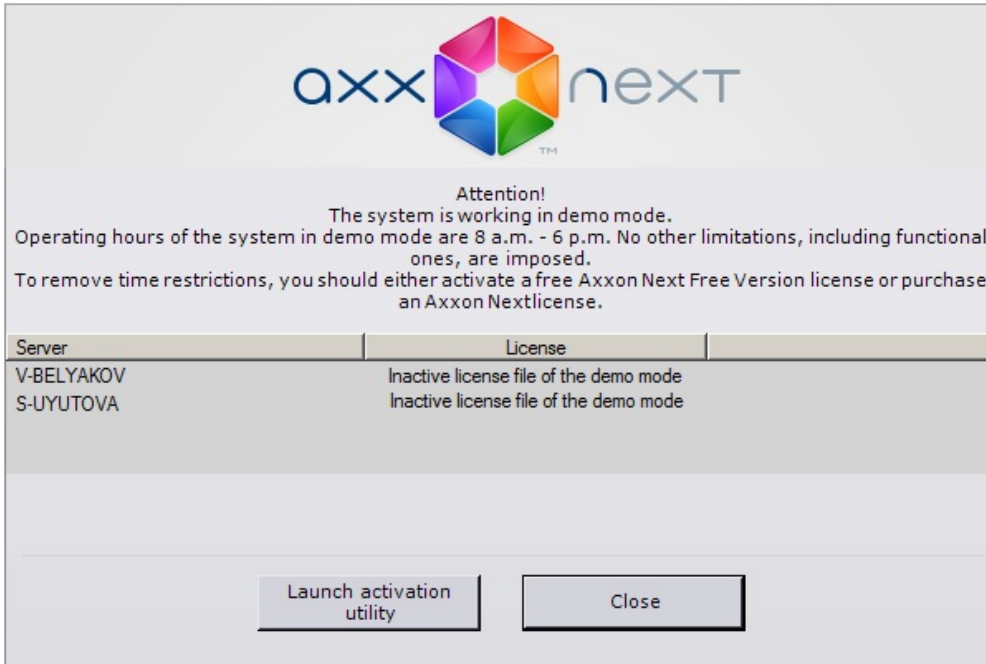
axx next ™

Attention!
The system is working in demo mode.
Operating hours of the system in demo mode are 8 a.m. - 6 p.m. No other limitations, including functional ones, are imposed.
To remove time restrictions, you should either activate a free Axxon Next Free Version license or purchase an Axxon Nextlicense.

| Server | License |
|---|---|
| V-BELYAKOV | Inactive license file of the demo mode |
| S-UYUTOVA | Inactive license file of the demo mode |

Launch activation utility

Close